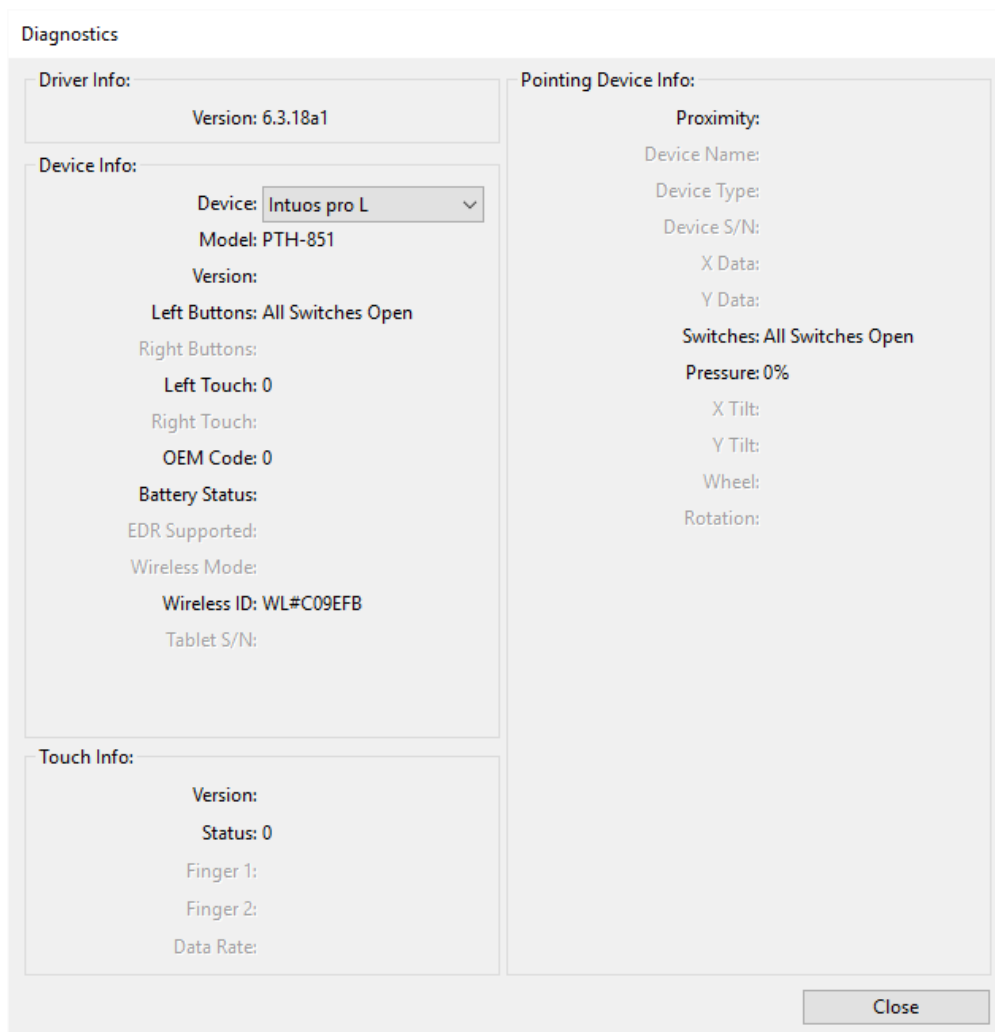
Diagnostics

Driver Info:

Version: 6.3.18a1

Device Info:

Device: Intuos pro L

Model: PTH-851

Version:

Left Buttons: All Switches Open

Right Buttons:

Left Touch: 0

Right Touch:

OEM Code: 0

Battery Status:

EDR Supported:

Wireless Mode:

Wireless ID: WL#C09EFB

Tablet S/N:

Touch Info:

Version:

Status: 0

Finger 1:

Finger 2:

Data Rate:

Pointing Device Info:

Proximity:

Device Name:

Device Type:

Device S/N:

X Data:

Y Data:

Switches: All Switches Open

Pressure: 0%

X Tilt:

Y Tilt:

Wheel:

Rotation:

Close